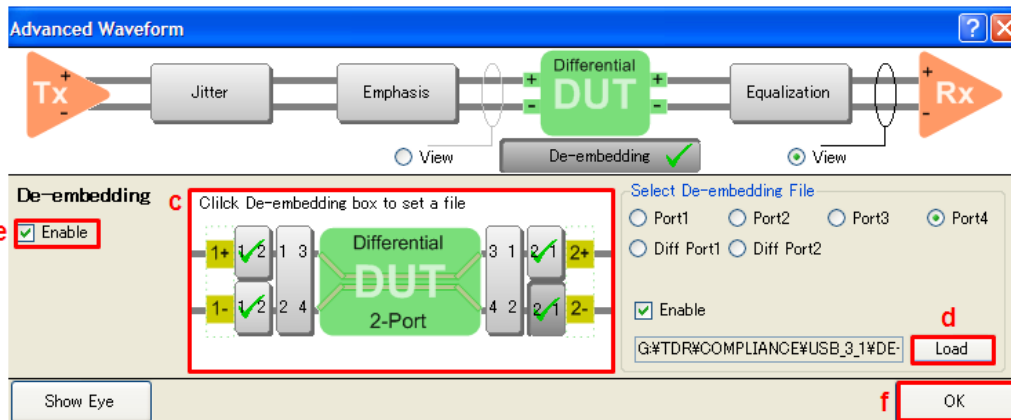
Advanced Waveform

Tx
+
-
Jitter
Emphasis
Differential
DUT
+
-
+
-
Equalization
Rx
+
-
View
De-embedding
View

De-embedding
e
Enable
c
Clilck De-embedding box to set a file
1+
1 2
1 3
Differential
DUT
2-Port
3 1
2 1
2+
1-
1 2
2 4
4 2
2 1
2-

Select De-embedding File
Port1
Port2
Port3
Port4
Diff Port1
Diff Port2
Enable
d
G:¥TDR¥COMPLIANCE¥USB_3_1¥DE-
Load

Show Eye
f
OK